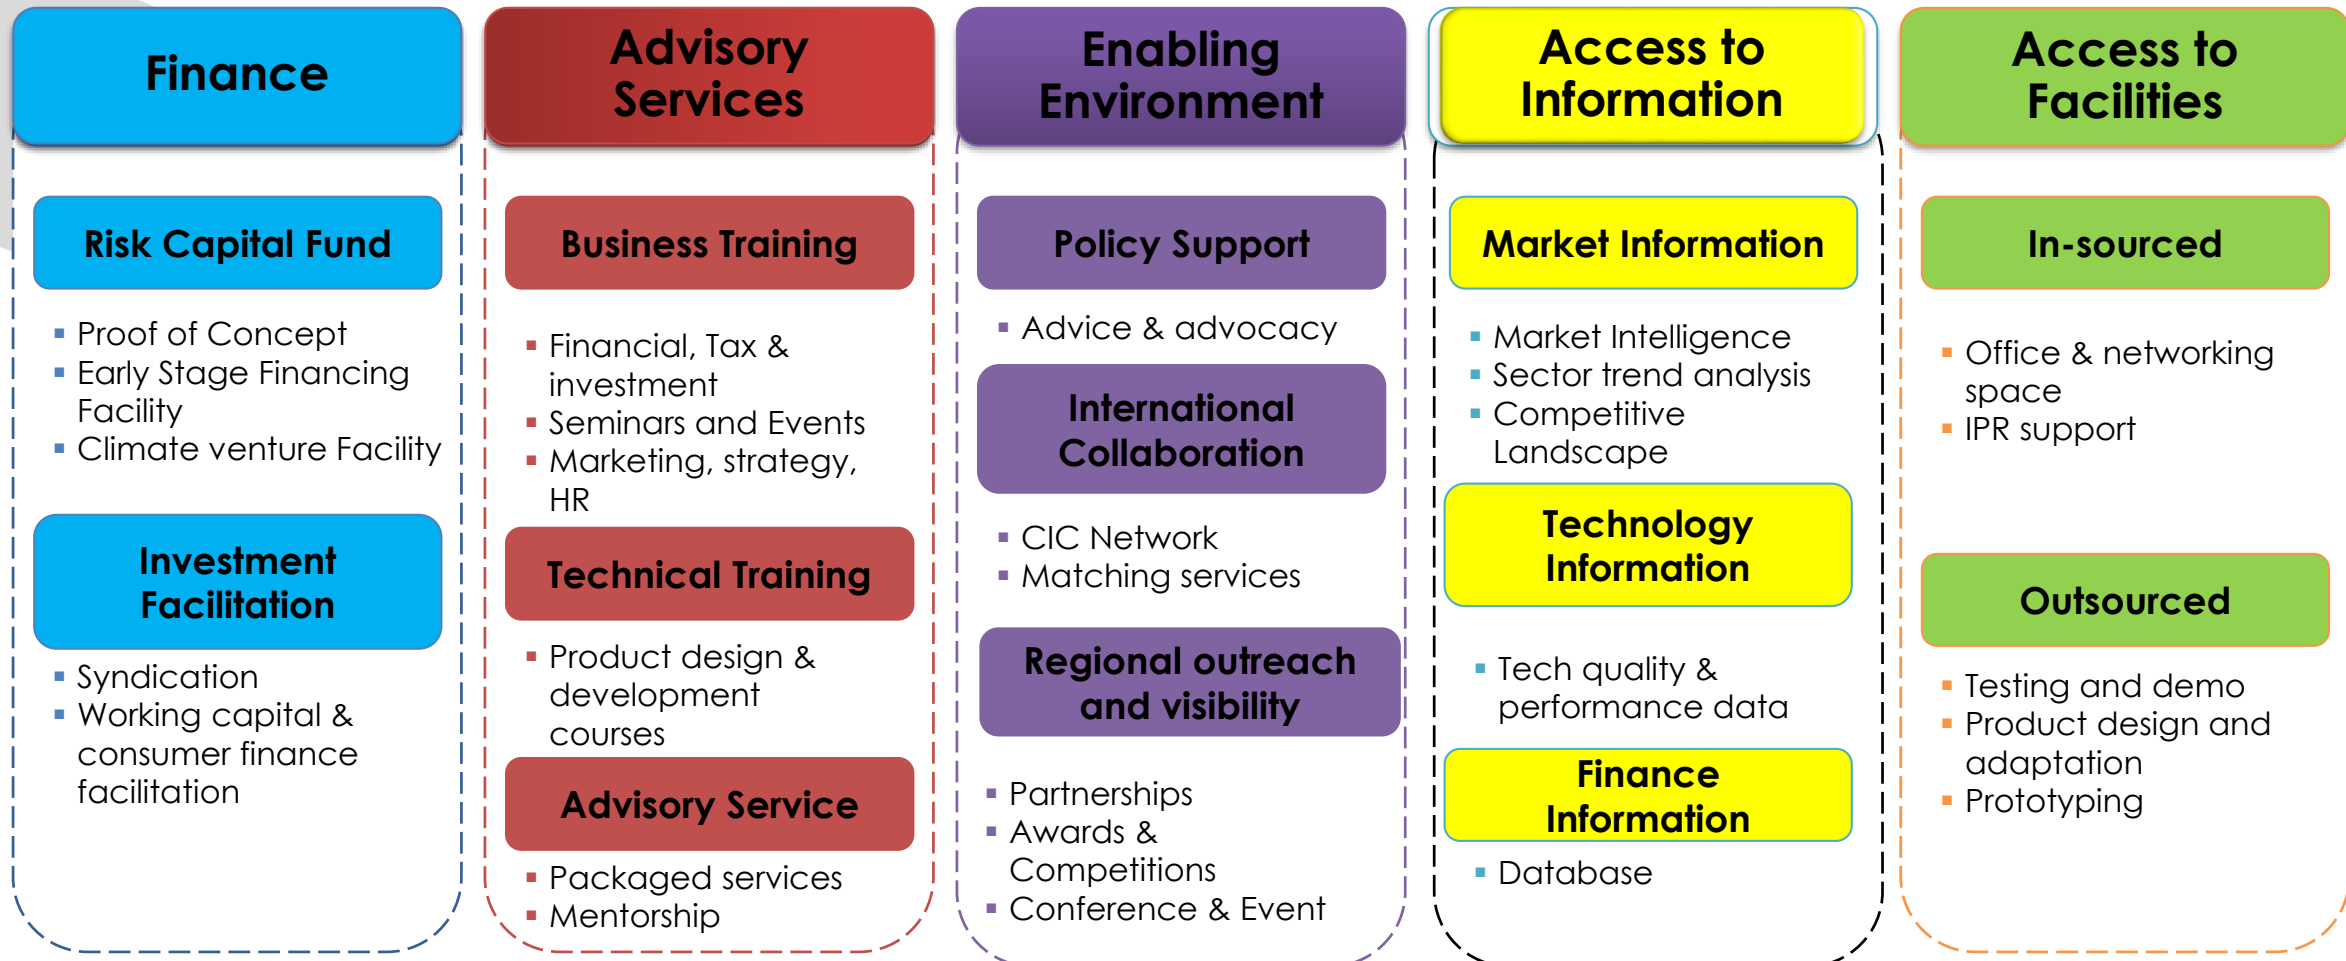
Finance

Risk Capital Fund

- Proof of Concept
- Early Stage Financing Facility
- Climate venture Facility

Investment Facilitation

- Syndication
- Working capital & consumer finance facilitation

Advisory Services

Business Training

- Financial, Tax & investment
- Seminars and Events
- Marketing, strategy, HR

Technical Training

- Product design & development courses

Advisory Service

- Packaged services
- Mentorship

Enabling Environment

Policy Support

- Advice & advocacy

International Collaboration

- CIC Network
- Matching services

Regional outreach and visibility

- Partnerships
- Awards & Competitions
- Conference & Event

Access to Information

Market Information

- Market Intelligence
- Sector trend analysis
- Competitive Landscape

Technology Information

- Tech quality & performance data

Finance Information

- Database

Access to Facilities

In-sourced

- Office & networking space
- IPR support

Outsourced

- Testing and demo
- Product design and adaptation
- Prototyping